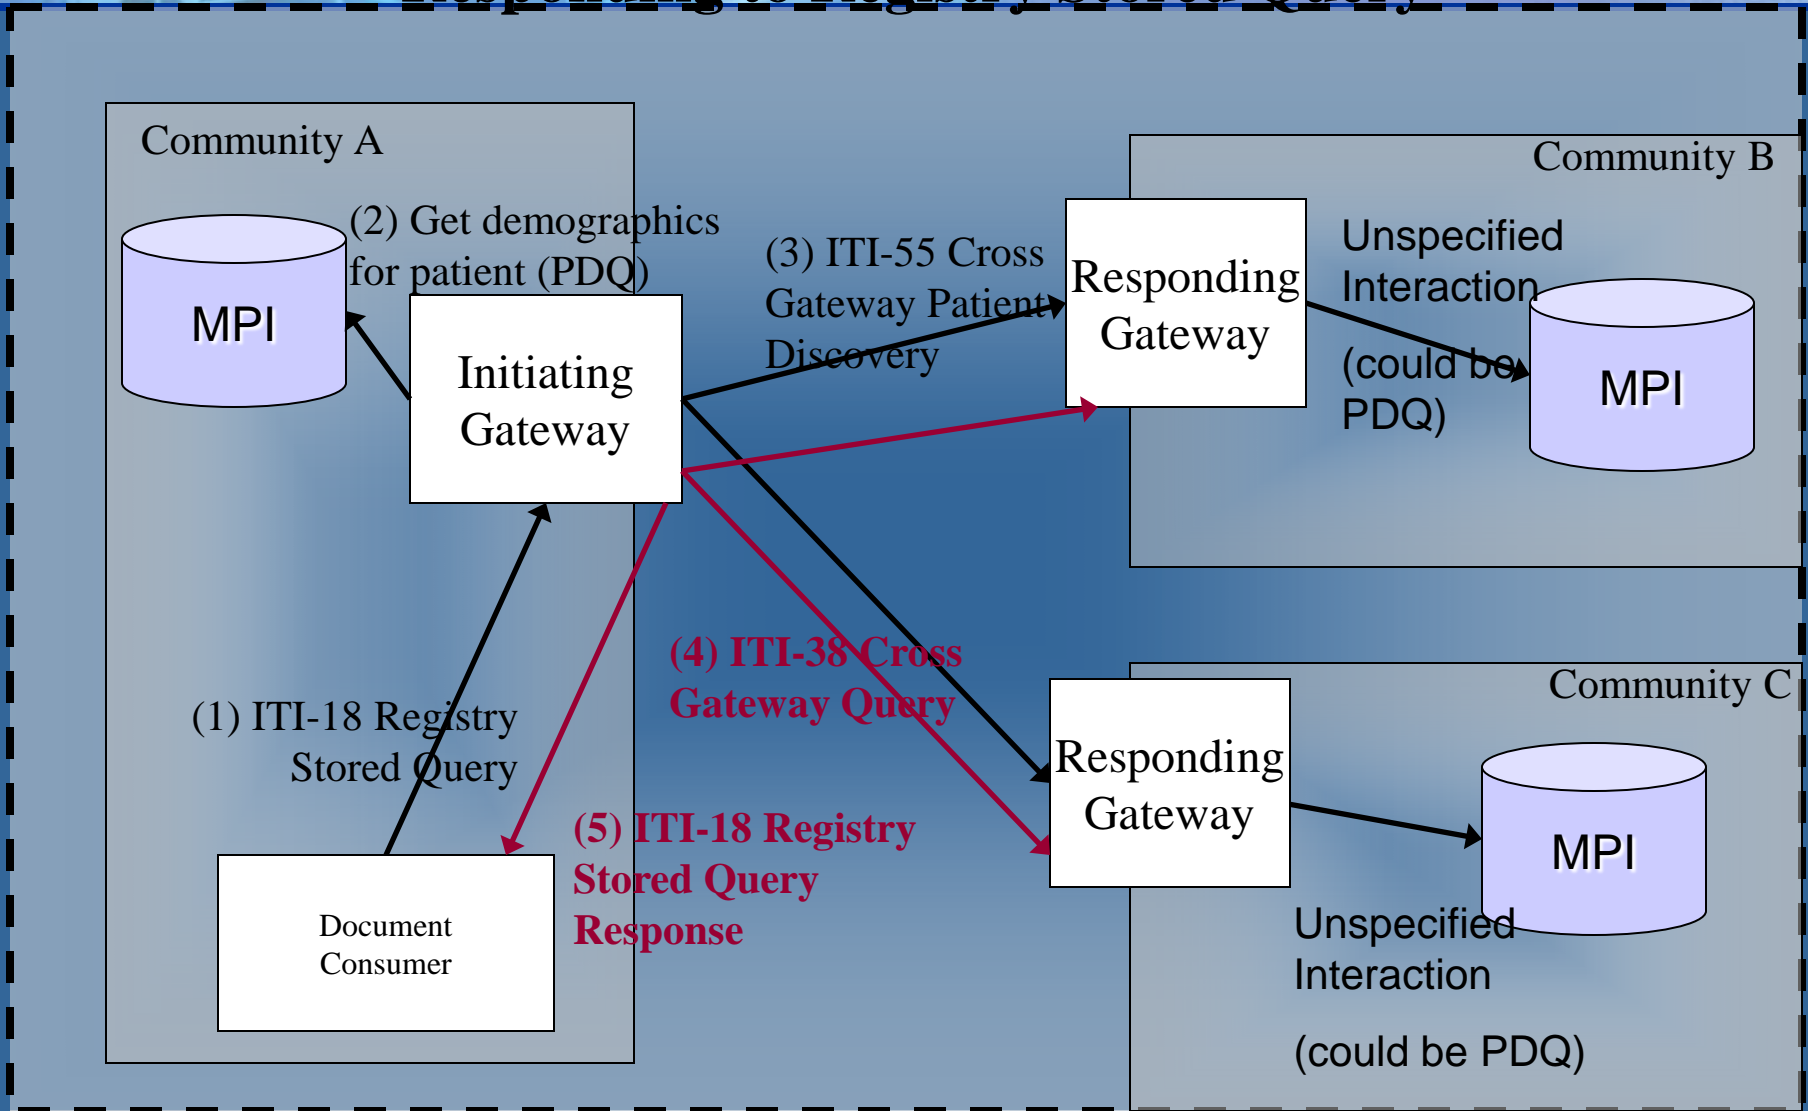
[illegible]

Community A

MPI

(2) Get demographics for patient (PDQ)

Initiating Gateway

(3) ITI-55 Cross Gateway Patient Discovery

Responding Gateway

Community B

Unspecified Interaction

(could be PDQ)

MPI

(4) ITI-38 Cross Gateway Query

(1) ITI-18 Registry Stored Query

(5) ITI-18 Registry Stored Query Response

Document Consumer

Community C

Responding Gateway

MPI

Unspecified Interaction

(could be PDQ)